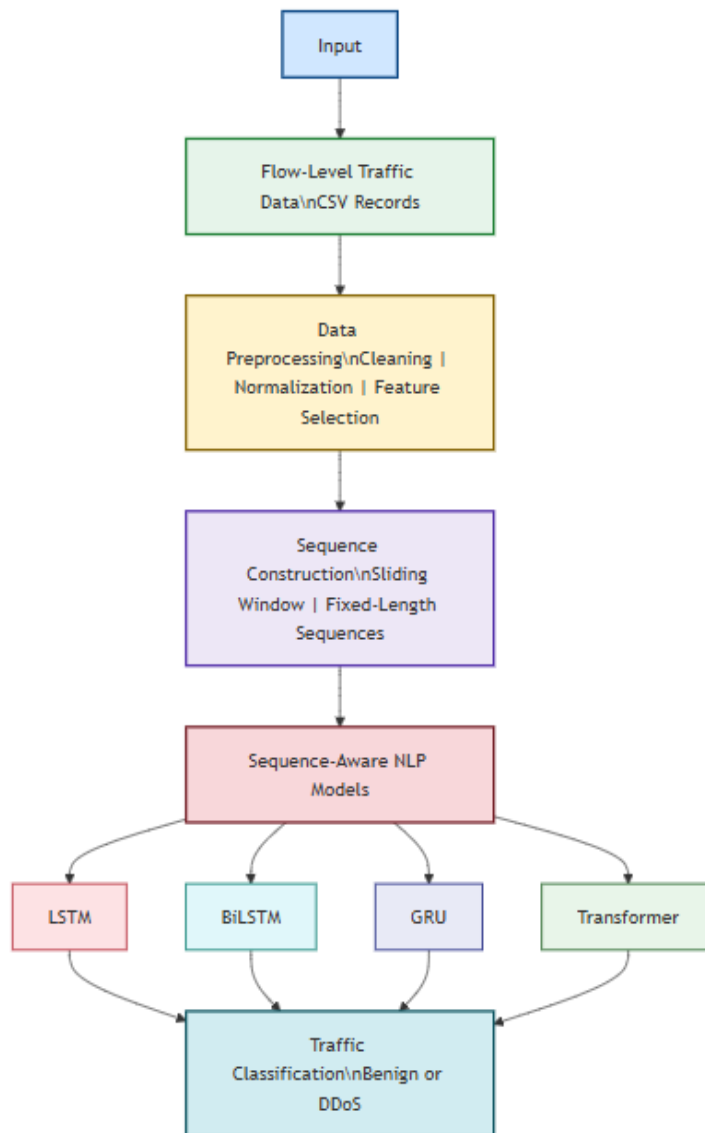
Input

Flow-Level Traffic Data\nCSV Records

Data Preprocessing\nCleaning | Normalization | Feature Selection

Sequence Construction\nSliding Window | Fixed-Length Sequences

Sequence-Aware NLP Models

LSTM

BiLSTM

GRU

Transformer

Traffic Classification\nBenign or DDoS